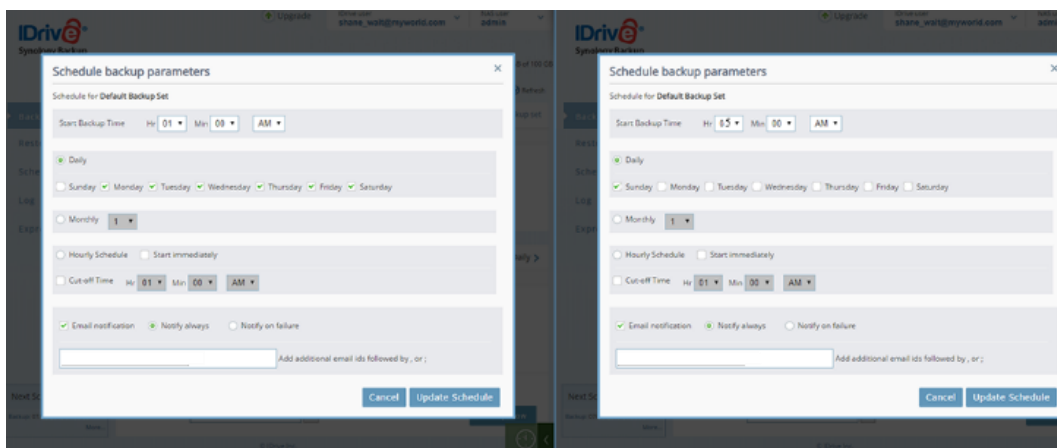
IDrive
Synology Backup
Upgrade
shane_watt@myworld.com
admin

Schedule backup parameters
×
Schedule for Default Backup Set
Start Backup Time Hr 01 Min 00 AM
Daily
Sunday Monday Tuesday Wednesday Thursday Friday Saturday
Monthly 1
Hourly Schedule Start immediately
Cut-off Time Hr 01 Min 00 AM
Email notification Notify always Notify on failure
Add additional email ids followed by , or ;
Cancel Update Schedule

IDrive
Synology Backup
Upgrade
shane_watt@myworld.com

Schedule backup parameters
×
Schedule for Default Backup Set
Start Backup Time Hr 05 Min 00 AM
Daily
Sunday Monday Tuesday Wednesday Thursday Friday Saturday
Monthly 1
Hourly Schedule Start immediately
Cut-off Time Hr 01 Min 00 AM
Email notification Notify always Notify on failure
Add additional email ids followed by , or ;
Cancel Update Schedule